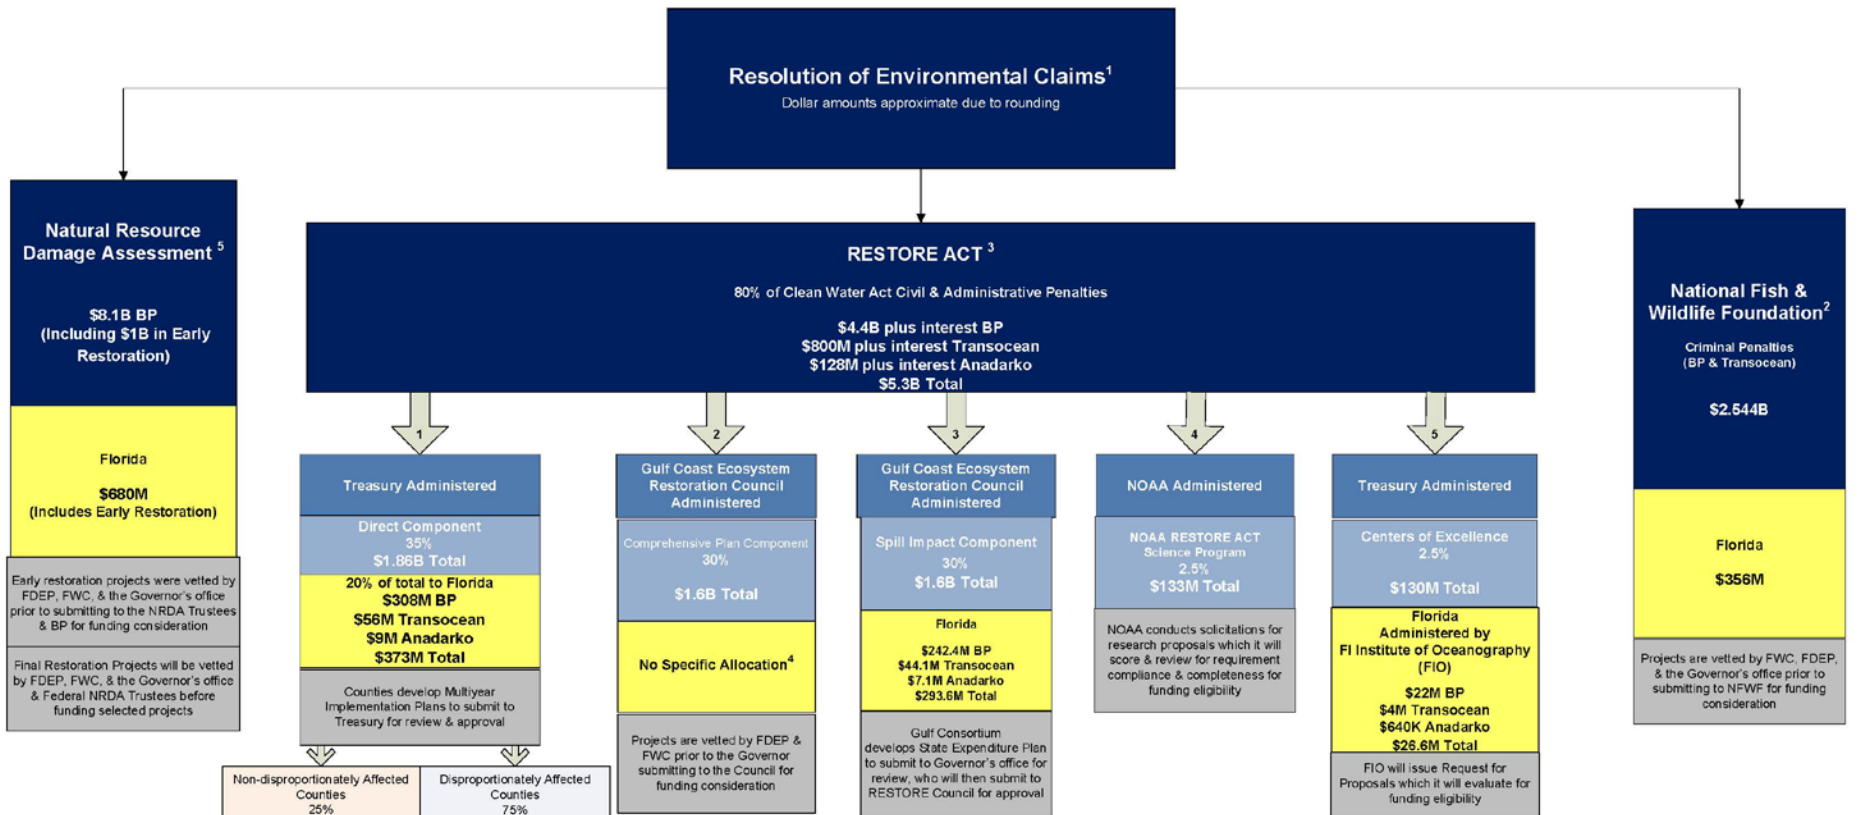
Resolution of Environmental Claims$^1$
Dollar amounts approximate due to rounding

Natural Resource Damage Assessment $^5$

$8.1B BP (Including $1B in Early Restoration)

Florida

$680M (Includes Early Restoration)

Early restoration projects were vetted by FDEP, FWC, & the Governor's office prior to submitting to the NRDA Trustees & BP for funding consideration

Final Restoration Projects will be vetted by FDEP, FWC, & the Governor's office & Federal NRDA Trustees before funding selected projects

RESTORE ACT $^3$

80% of Clean Water Act Civil & Administrative Penalties

$4.4B plus interest BP
$800M plus interest Transocean
$128M plus interest Anadarko
$5.3B Total

1

Treasury Administered

Direct Component
35%
$1.86B Total

20% of total to Florida
$308M BP
$56M Transocean
$9M Anadarko
$373M Total

Counties develop Multiyear Implementation Plans to submit to Treasury for review & approval

Non-disproportionately Affected Counties
25%

Disproportionately Affected Counties
75%

2

Gulf Coast Ecosystem Restoration Council Administered

Comprehensive Plan Component
30%

$1.6B Total

No Specific Allocation$^4$

Projects are vetted by FDEP & FWC prior to the Governor submitting to the Council for funding consideration

3

Gulf Coast Ecosystem Restoration Council Administered

Spill Impact Component
30%
$1.6B Total

Florida

$242.4M BP
$44.1M Transocean
$7.1M Anadarko
$293.6M Total

Gulf Consortium develops State Expenditure Plan to submit to Governor's office for review, who will then submit to RESTORE Council for approval

4

NOAA Administered

NOAA RESTORE ACT Science Program
2.5%
$133M Total

NOAA conducts solicitations for research proposals which it will score & review for requirement compliance & completeness for funding eligibility

5

Treasury Administered

Centers of Excellence
2.5%

$130M Total

Florida
Administered by
Fl Institute of Oceanography (FIO)

$22M BP
$4M Transocean
$640K Anadarko
$26.6M Total

FIO will issue Request for Proposals which it will evaluate for funding eligibility

National Fish & Wildlife Foundation$^2$

Criminal Penalties
(BP & Transocean)

$2.544B

Florida

$356M

Projects are vetted by FWC, FDEP, & the Governor's office prior to submitting to NFWF for funding consideration